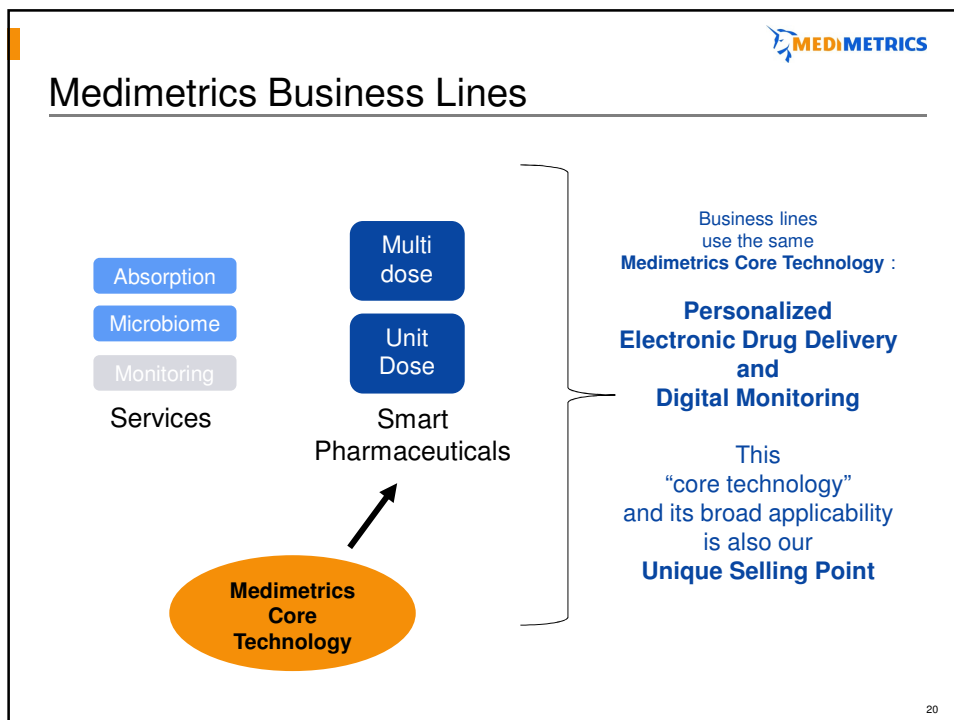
MEDIMETRICS

Medimetrics Business Lines

Absorption

Microbiome

Monitoring

Services

Multi dose

Unit Dose

Smart Pharmaceuticals

Medimetrics Core Technology

Business lines use the same **Medimetrics Core Technology** :

**Personalized Electronic Drug Delivery and Digital Monitoring**

This "core technology" and its broad applicability is also our **Unique Selling Point**

20